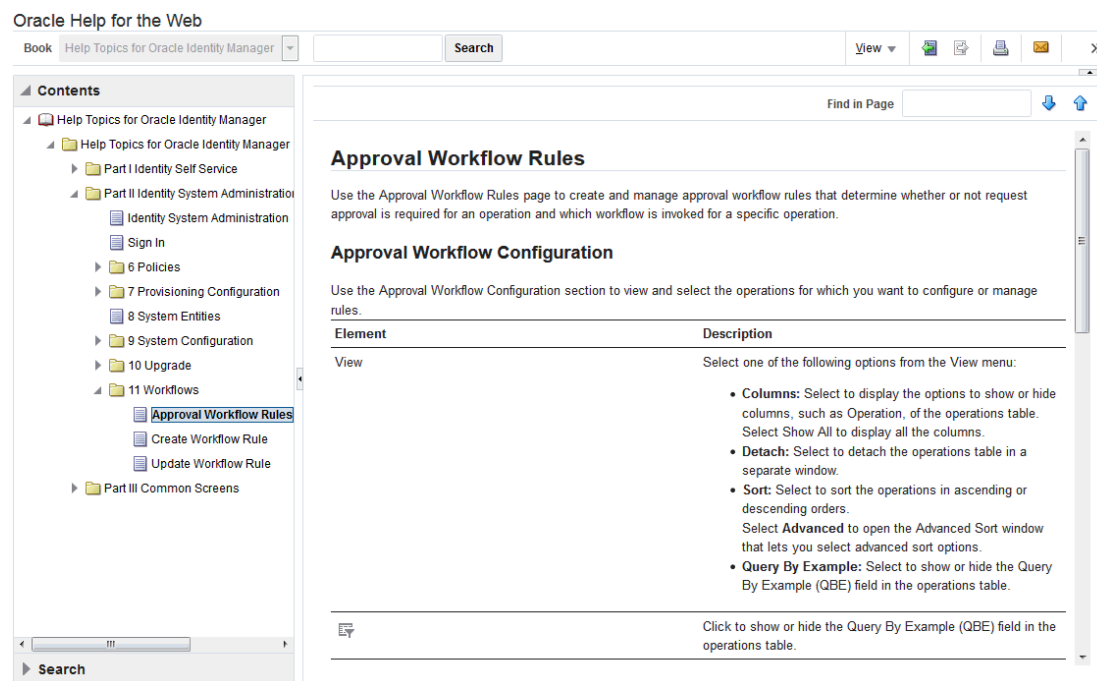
Oracle Help for the Web

Book Help Topics for Oracle Identity Manager Search View

Contents

Help Topics for Oracle Identity Manager
Help Topics for Oracle Identity Manager
Part I Identity Self Service
Part II Identity System Administration
Identity System Administration
Sign In
6 Policies
7 Provisioning Configuration
8 System Entities
9 System Configuration
10 Upgrade
11 Workflows
Approval Workflow Rules
Create Workflow Rule
Update Workflow Rule
Part III Common Screens

Search

Find in Page

Approval Workflow Rules

Use the Approval Workflow Rules page to create and manage approval workflow rules that determine whether or not request approval is required for an operation and which workflow is invoked for a specific operation.

Approval Workflow Configuration

Use the Approval Workflow Configuration section to view and select the operations for which you want to configure or manage rules.

| Element | Description |
|---|---|
| View | Select one of the following options from the View menu: • Columns: Select to display the options to show or hide columns, such as Operation, of the operations table. Select Show All to display all the columns. • Detach: Select to detach the operations table in a separate window. • Sort: Select to sort the operations in ascending or descending orders. Select Advanced to open the Advanced Sort window that lets you select advanced sort options. • Query By Example: Select to show or hide the Query By Example (QBE) field in the operations table. |
| | Click to show or hide the Query By Example (QBE) field in the operations table. |